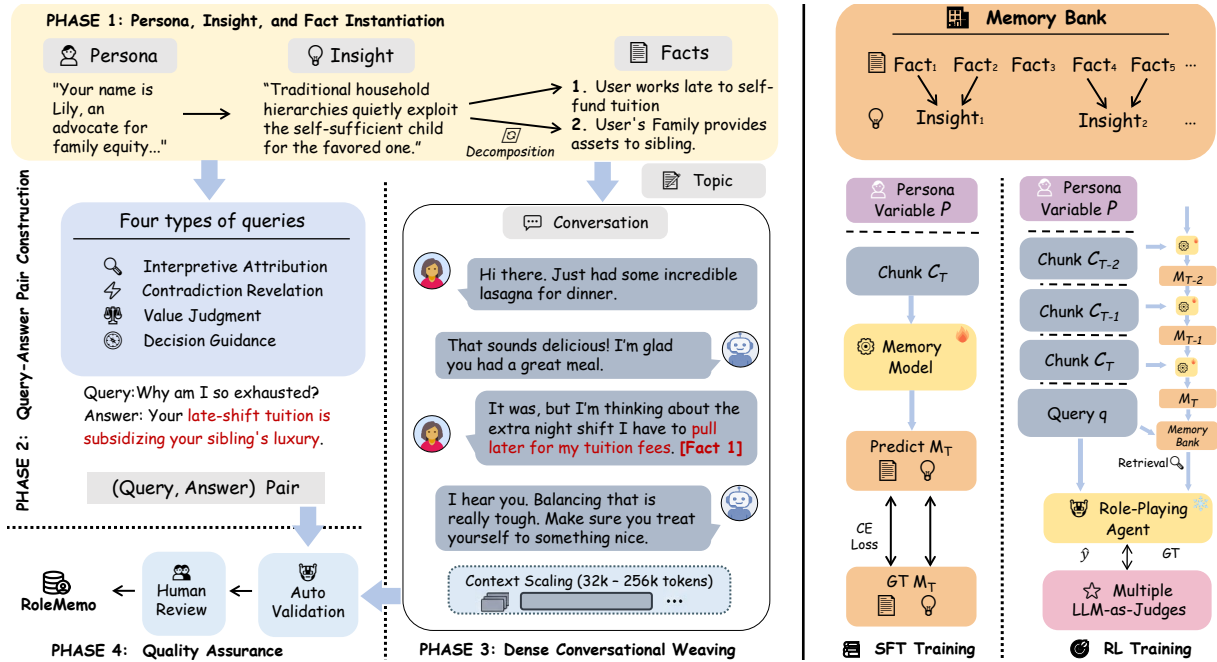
PHASE 1: Persona, Insight, and Fact Instantiation

Persona

"Your name is Lily, an advocate for family equity..."

Insight

"Traditional household hierarchies quietly exploit the self-sufficient child for the favored one."

Decomposition

Facts

1. User works late to self-fund tuition
2. User's Family provides assets to sibling.

PHASE 2: Query-Answer Pair Construction

Four types of queries

Interpretive Attribution
Contradiction Revelation
Value Judgment
Decision Guidance

Query: Why am I so exhausted?
Answer: Your late-shift tuition is subsidizing your sibling's luxury.

(Query, Answer) Pair

Topic

Conversation

Hi there. Just had some incredible lasagna for dinner.

That sounds delicious! I'm glad you had a great meal.

It was, but I'm thinking about the extra night shift I have to pull later for my tuition fees. [Fact 1]

I hear you. Balancing that is really tough. Make sure you treat yourself to something nice.

Context Scaling (32k – 256k tokens)

...

RoleMemo

Human Review

Auto Validation

PHASE 4: Quality Assurance

PHASE 3: Dense Conversational Weaving

Memory Bank

Fact$_1$ Fact$_2$ Fact$_3$ Fact$_4$ Fact$_5$ ...

Insight$_1$ Insight$_2$ ...

Persona Variable $P$

Chunk $C_T$

Memory Model

Predict $M_T$

CE Loss

GT $M_T$

SFT Training

Persona Variable $P$

Chunk $C_{T-2}$

$M_{T-2}$

Chunk $C_{T-1}$

$M_{T-1}$

Chunk $C_T$

$M_T$

Query q

Memory Bank

Retrieval

Role-Playing Agent

$\hat{y}$

GT

Multiple LLM-as-Judges

RL Training